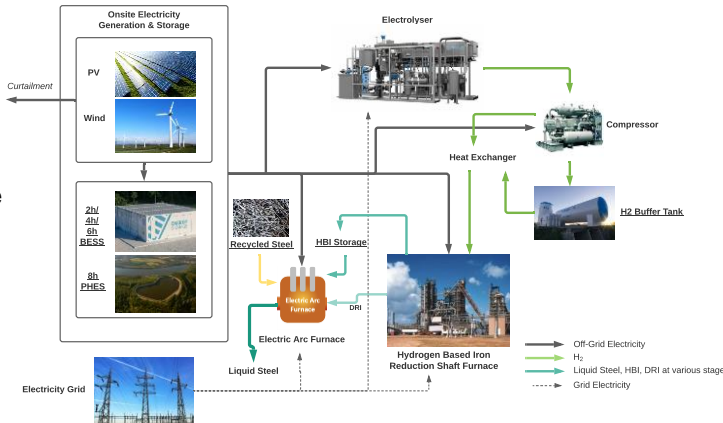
Onsite Electricity Generation & Storage

PV

Wind

Curtailment

2h/ 4h/ 6h BESS

8h PHES

Electrolyser

Compressor

Heat Exchanger

H2 Buffer Tank

Recycled Steel

HBI Storage

Electric Arc Furnace

DRI

Electric Arc Furnace

Liquid Steel

Hydrogen Based Iron Reduction Shaft Furnace

Electricity Grid

Off-Grid Electricity

$H_2$

Liquid Steel, HBI, DRI at various stage

Grid Electricity